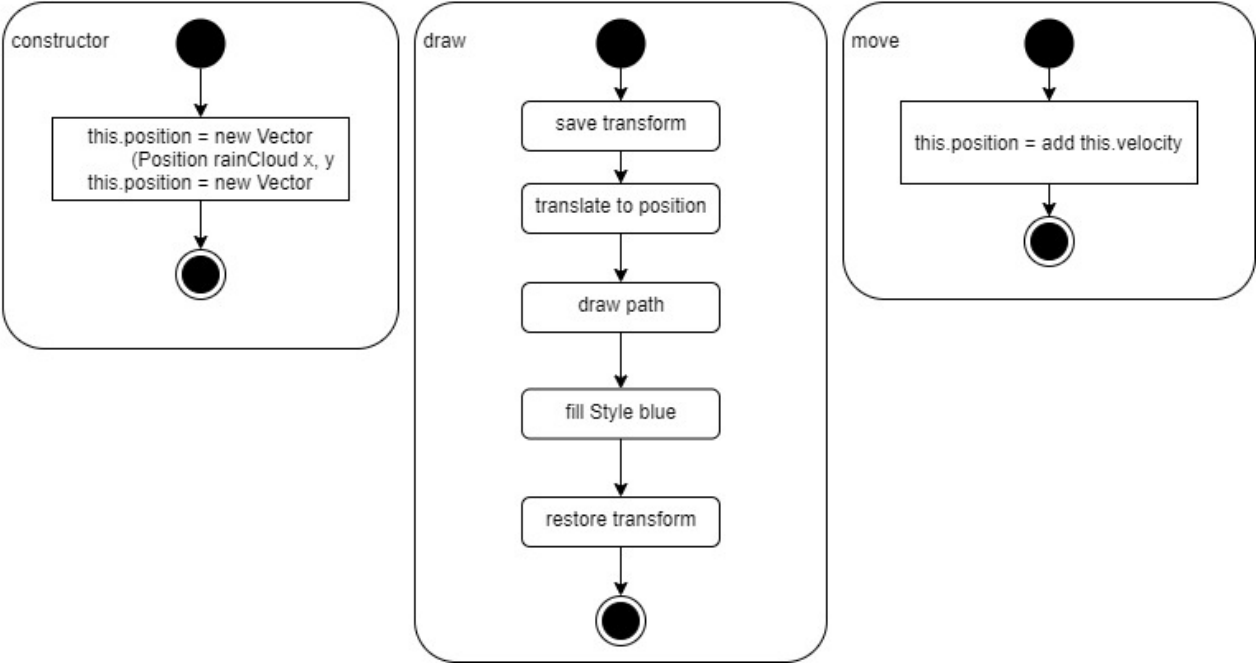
constructor

this.position = new Vector (Position rainCloud x, y
this.position = new Vector

draw

save transform

translate to position

draw path

fill Style blue

restore transform

move

this.position = add this.velocity